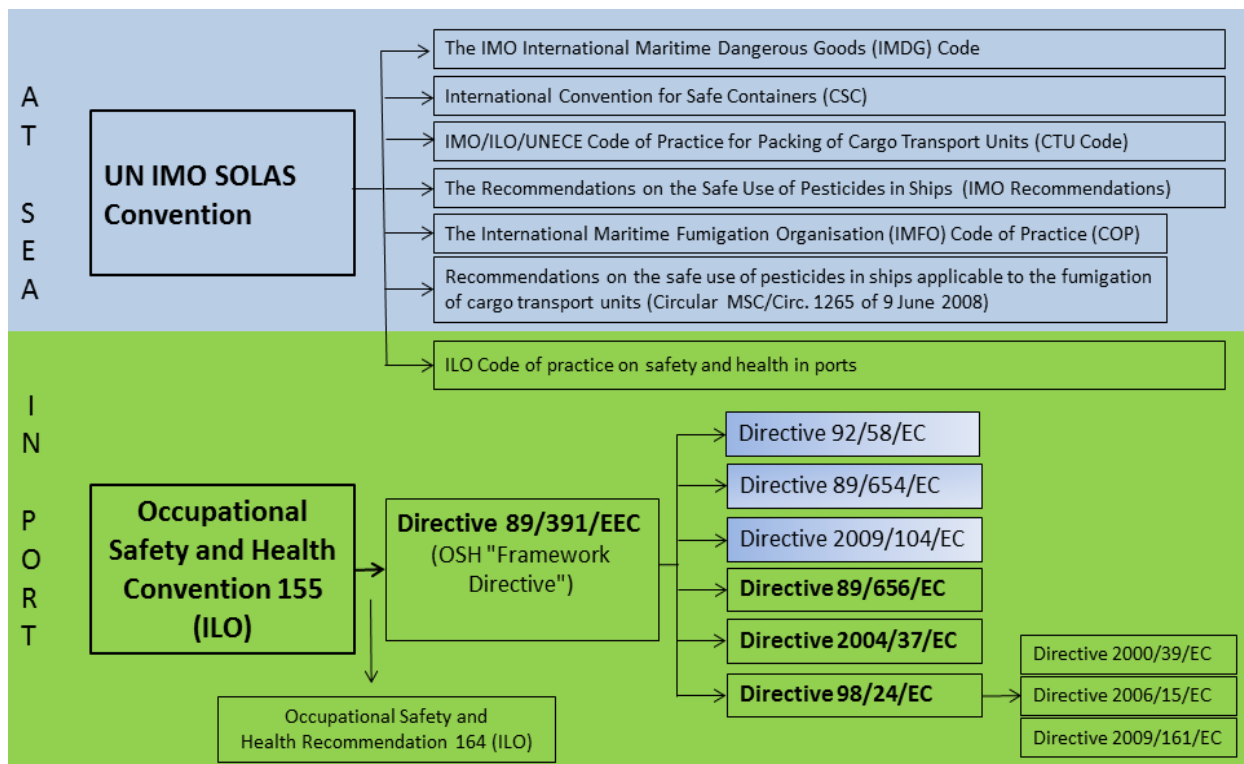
AT SEA

UN IMO SOLAS Convention

The IMO International Maritime Dangerous Goods (IMDG) Code

International Convention for Safe Containers (CSC)

IMO/ILO/UNECE Code of Practice for Packing of Cargo Transport Units (CTU Code)

The Recommendations on the Safe Use of Pesticides in Ships (IMO Recommendations)

The International Maritime Fumigation Organisation (IMFO) Code of Practice (COP)

Recommendations on the safe use of pesticides in ships applicable to the fumigation of cargo transport units (Circular MSC/Circ. 1265 of 9 June 2008)

ILO Code of practice on safety and health in ports

IN PORT

Occupational Safety and Health Convention 155 (ILO)

Directive 89/391/EEC (OSH "Framework Directive")

Directive 92/58/EC

Directive 89/654/EC

Directive 2009/104/EC

Directive 89/656/EC

Directive 2004/37/EC

Directive 98/24/EC

Directive 2000/39/EC

Directive 2006/15/EC

Directive 2009/161/EC

Occupational Safety and Health Recommendation 164 (ILO)